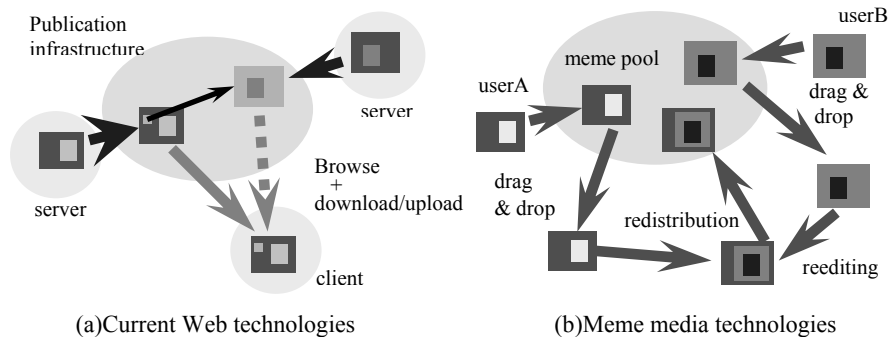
Publication infrastructure

server

server

Browse + download/upload

client

(a)Current Web technologies

userB

meme pool

userA

drag & drop

drag & drop

redistribution

reediting

(b)Meme media technologies